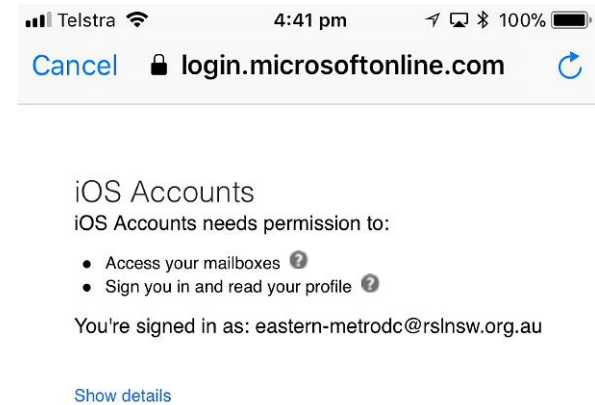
Telstra 4:41 pm 100%

Cancel login.microsoftonline.com

iOS Accounts

iOS Accounts needs permission to:

- Access your mailboxes
- Sign you in and read your profile

You're signed in as: eastern-metrodc@rslnsw.org.au

Show details